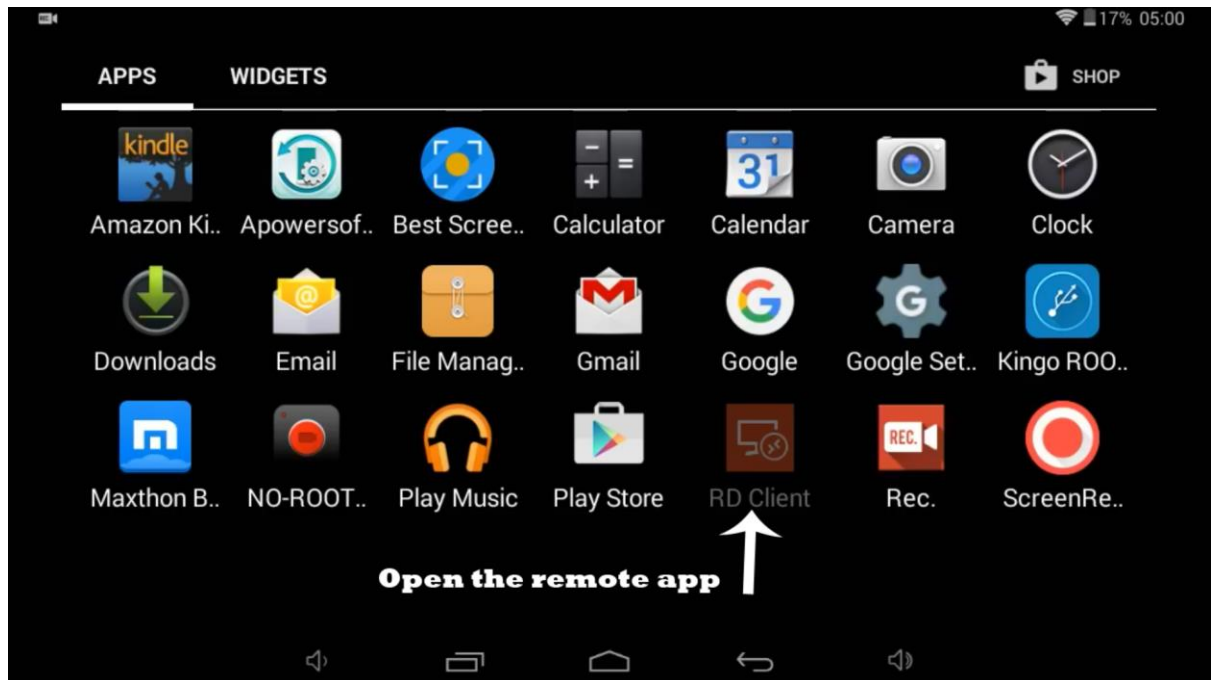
17% 05:00

APPS WIDGETS SHOP

kindle
Amazon Ki.. Apowersof.. Best Scree.. Calculator

31
Calendar Camera Clock

Downloads Email File Manag.. Gmail Google Google Set.. Kingo ROO..

Maxthon B.. NO-ROOT.. Play Music Play Store RD Client

REC.
Rec. ScreenRe..

Open the remote app